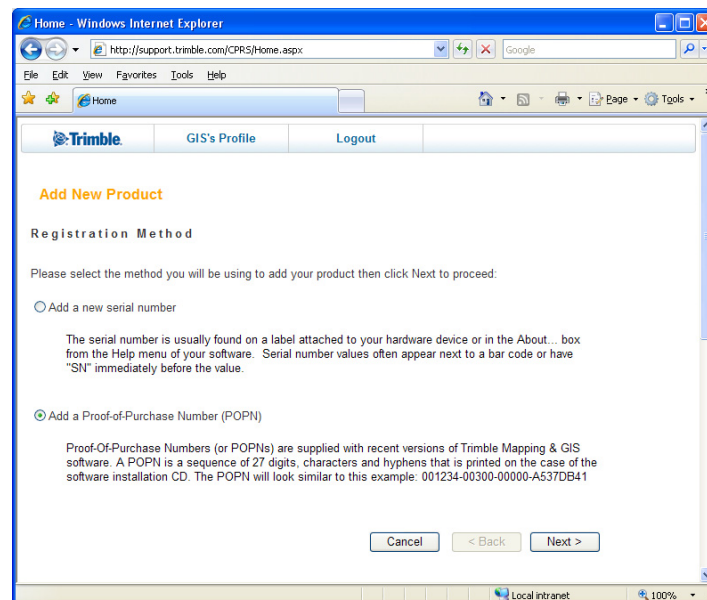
Home - Windows Internet Explorer

http://support.trimble.com/CPRS/Home.aspx

Google

File Edit View Favorites Tools Help

Home

Page Tools

Trimble. GIS's Profile Logout

Add New Product

Registration Method

Please select the method you will be using to add your product then click Next to proceed:

Add a new serial number

The serial number is usually found on a label attached to your hardware device or in the About... box from the Help menu of your software. Serial number values often appear next to a bar code or have "SN" immediately before the value.

Add a Proof-of-Purchase Number (POPN)

Proof-Of-Purchase Numbers (or POPNs) are supplied with recent versions of Trimble Mapping & GIS software. A POPN is a sequence of 27 digits, characters and hyphens that is printed on the case of the software installation CD. The POPN will look similar to this example: 001234-00300-00000-A537DB41

Cancel < Back Next >

Local intranet 100%